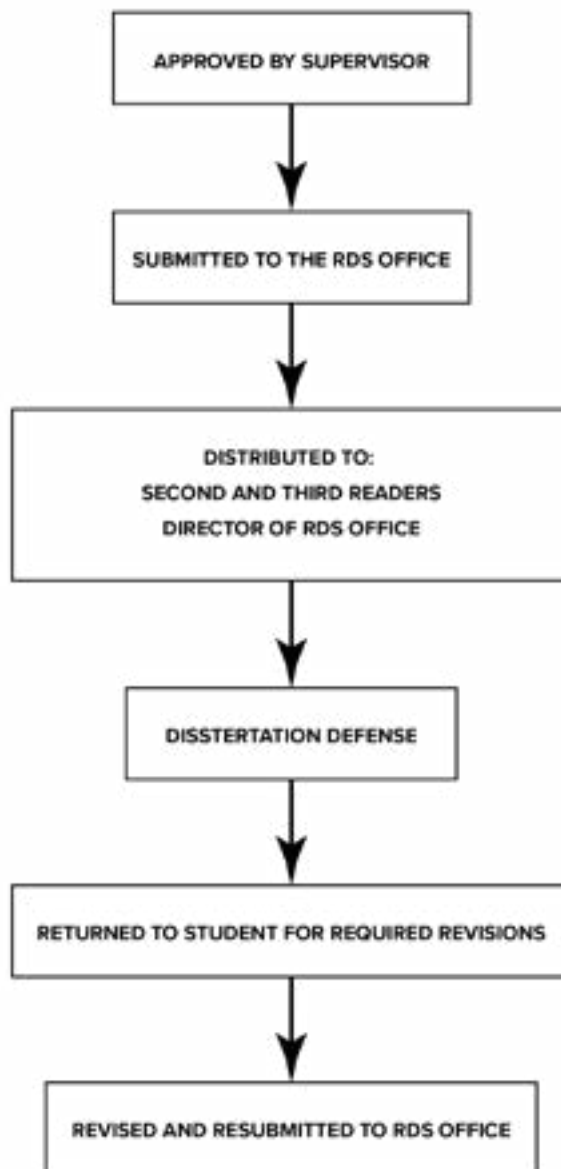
APPROVED BY SUPERVISOR

SUBMITTED TO THE RDS OFFICE

DISTRIBUTED TO:
SECOND AND THIRD READERS
DIRECTOR OF RDS OFFICE

DISSTERTATION DEFENSE

RETURNED TO STUDENT FOR REQUIRED REVISIONS

REVISED AND RESUBMITTED TO RDS OFFICE